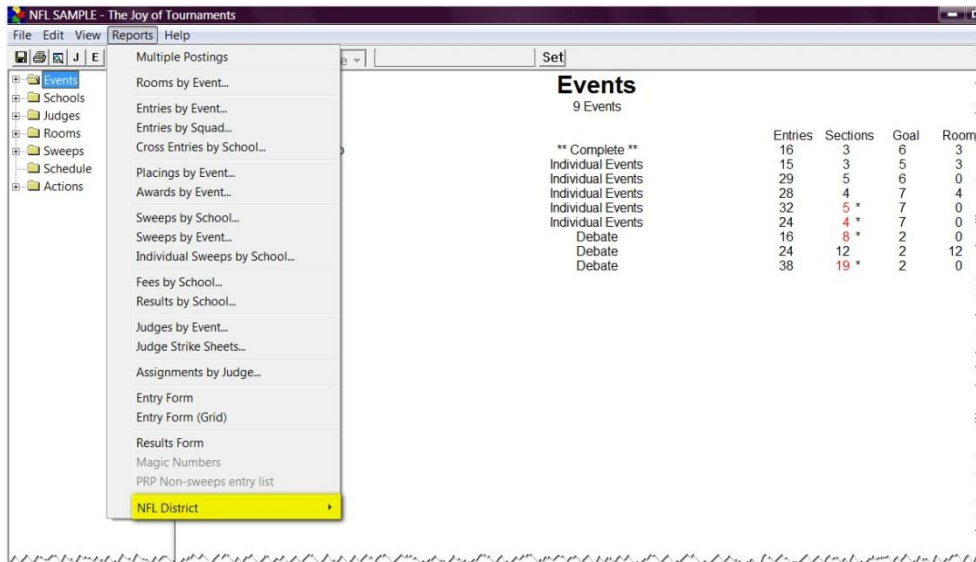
NFL SAMPLE - The Joy of Tournaments

File Edit View Reports Help

J E

Set

Events
Schools
Judges
Rooms
Sweeps
Schedule
Actions

Multiple Postings

Rooms by Event...

Entries by Event...
Entries by Squad...
Cross Entries by School...

Placings by Event...
Awards by Event...

Sweeps by School...
Sweeps by Event...
Individual Sweeps by School...

Fees by School...
Results by School...

Judges by Event...
Judge Strike Sheets...

Assignments by Judge...

Entry Form
Entry Form (Grid)

Results Form
Magic Numbers
PRP Non-sweeps entry list

NFL District

Events
9 Events

| | Entries | Sections | Goal | Room |
|---|---|---|---|---|
| ** Complete ** | 16 | 3 | 6 | 3 |
| Individual Events | 15 | 3 | 5 | 3 |
| Individual Events | 29 | 5 | 6 | 0 |
| Individual Events | 28 | 4 | 7 | 4 |
| Individual Events | 32 | 5 * | 7 | 0 |
| Individual Events | 24 | 4 * | 7 | 0 |
| Debate | 16 | 8 * | 2 | 0 |
| Debate | 24 | 12 | 2 | 12 |
| Debate | 38 | 19 * | 2 | 0 |